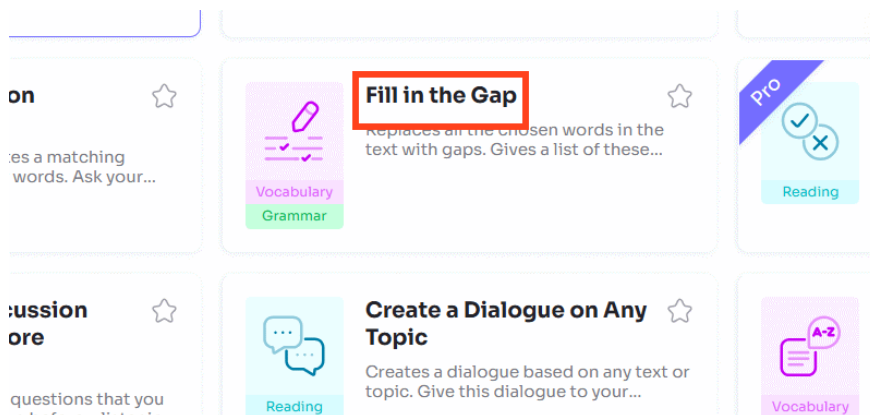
on

tes a matching
words. Ask your...

Fill in the Gap

Replaces all the chosen words in the text with gaps. Gives a list of these...

Vocabulary

Grammar

Pro

Reading

cussion
ore

questions that you

Create a Dialogue on Any Topic

Creates a dialogue based on any text or topic. Give this dialogue to your...

Reading

A-Z

Vocabulary